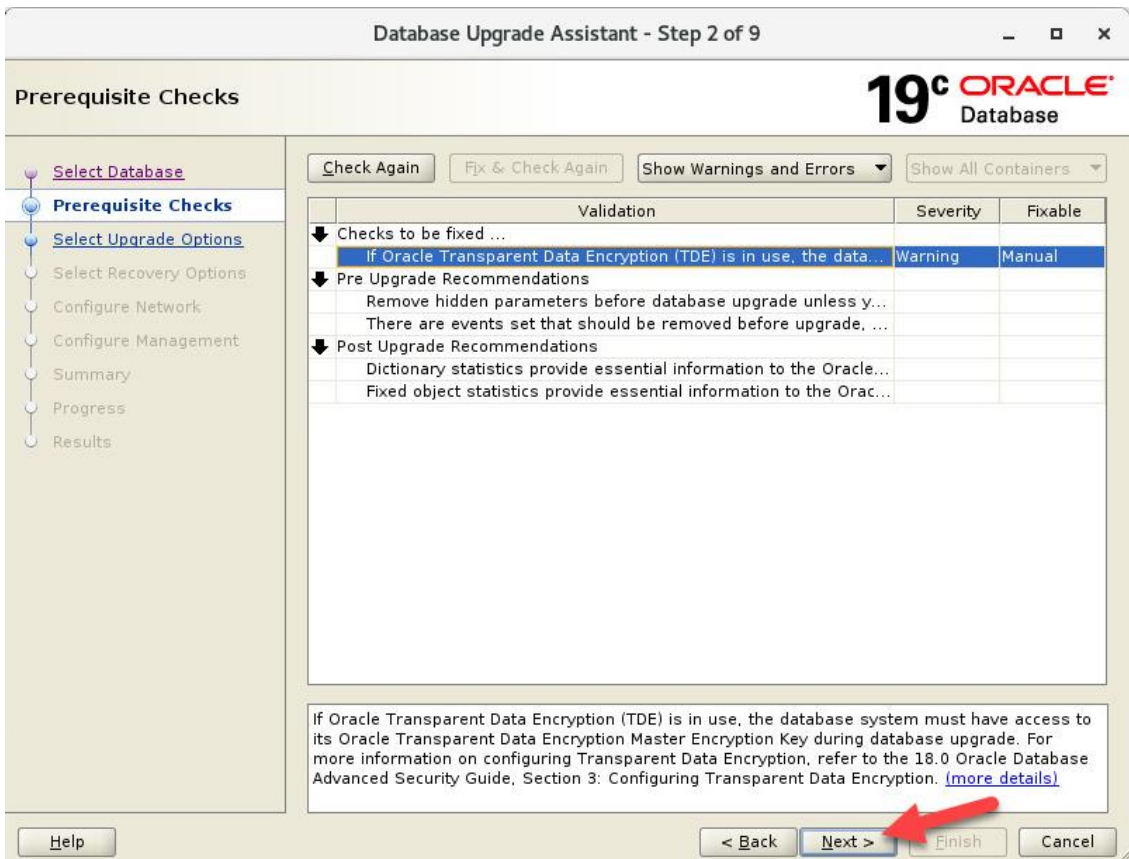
Database Upgrade Assistant - Step 2 of 9

Prerequisite Checks

19c ORACLE Database

Select Database
Prerequisite Checks
Select Upgrade Options
Select Recovery Options
Configure Network
Configure Management
Summary
Progress
Results

Check Again | Fix & Check Again | Show Warnings and Errors | Show All Containers

| Validation | Severity | Fixable |
|---|---|---|
| Checks to be fixed ... | | |
| If Oracle Transparent Data Encryption (TDE) is in use, the data... | Warning | Manual |
| Pre Upgrade Recommendations | | |
| Remove hidden parameters before database upgrade unless y... | | |
| There are events set that should be removed before upgrade, ... | | |
| Post Upgrade Recommendations | | |
| Dictionary statistics provide essential information to the Oracle... | | |
| Fixed object statistics provide essential information to the Orac... | | |

If Oracle Transparent Data Encryption (TDE) is in use, the database system must have access to its Oracle Transparent Data Encryption Master Encryption Key during database upgrade. For more information on configuring Transparent Data Encryption, refer to the 18.0 Oracle Database Advanced Security Guide, Section 3: Configuring Transparent Data Encryption. (more details)

Help | < Back | Next > | Finish | Cancel